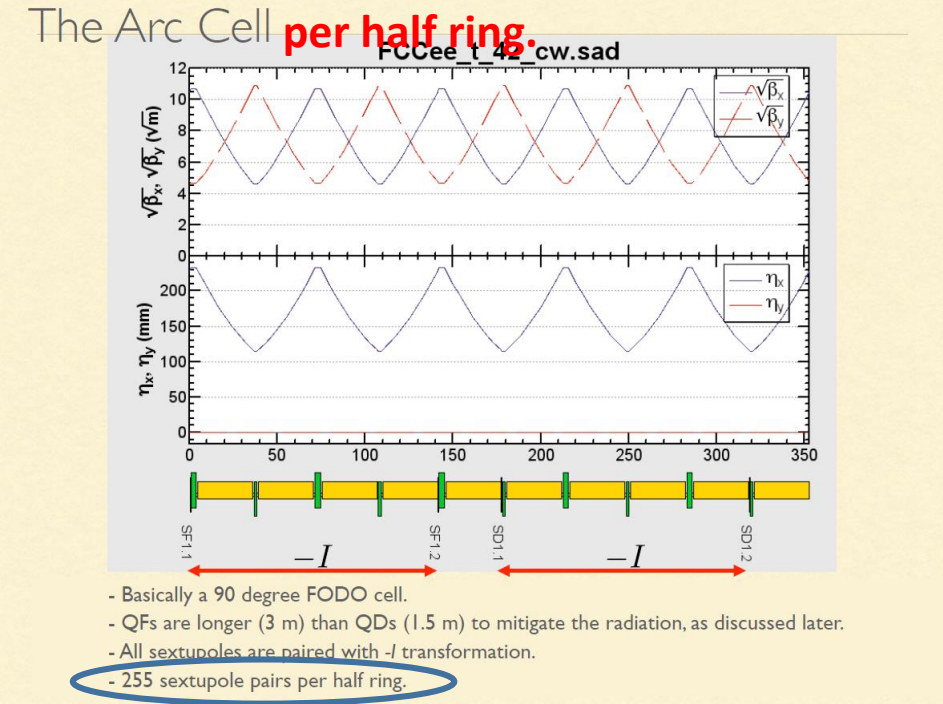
The Arc Cell per half ring.

FCCee_t_42_cw.sad

$\sqrt{\beta_x}, \sqrt{\beta_y}$ ($\sqrt{m}$)

12
10
8
6
4
2
0

$\sqrt{\beta_x}$
$\sqrt{\beta_y}$

$\eta_x, \eta_y$ (mm)

200
150
100
50
0

$\eta_x$
$\eta_y$

0 50 100 150 200 250 300 350

SF1.1 SF1.2 SD1.1 SD1.2

$-I$ $-I$

- Basically a 90 degree FODO cell.
- QFs are longer (3 m) than QDs (1.5 m) to mitigate the radiation, as discussed later.
- All sextupoles are paired with -*I* transformation.
- 255 sextupole pairs per half ring.